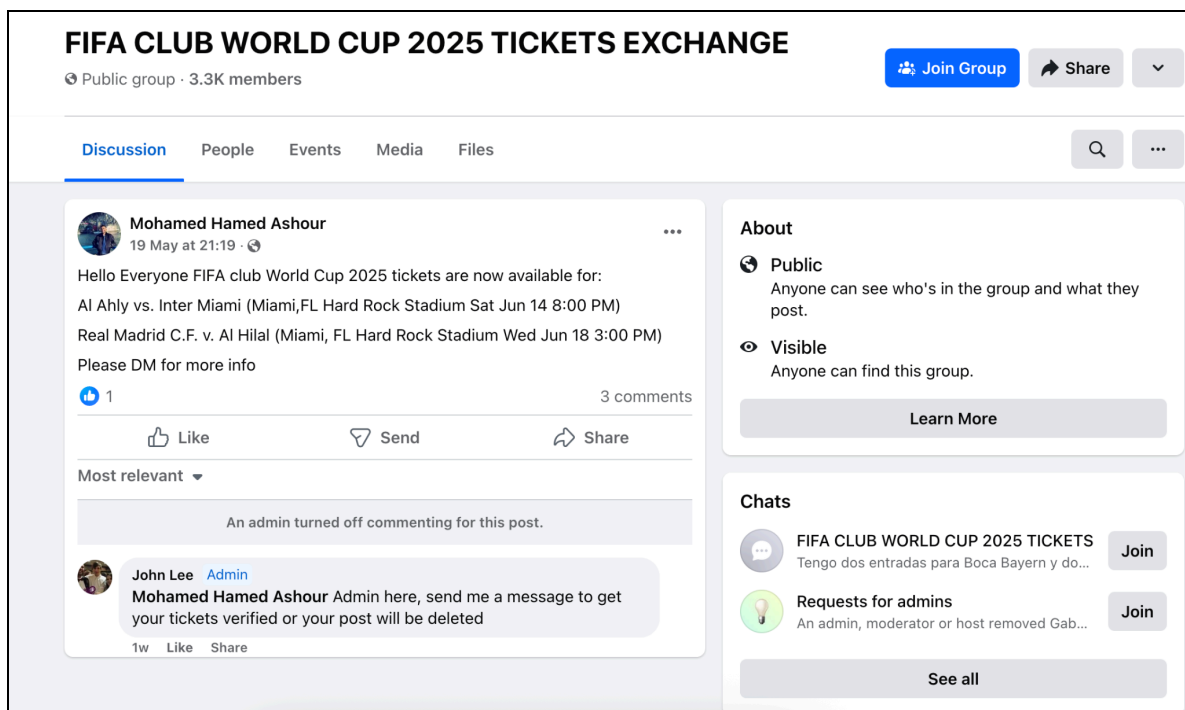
FIFA CLUB WORLD CUP 2025 TICKETS EXCHANGE

Public group · 3.3K members

Join Group
Share

Discussion
People
Events
Media
Files

Mohamed Hamed Ashour
19 May at 21:19 ·

Hello Everyone FIFA club World Cup 2025 tickets are now available for:

Al Ahly vs. Inter Miami (Miami,FL Hard Rock Stadium Sat Jun 14 8:00 PM)

Real Madrid C.F. v. Al Hilal (Miami, FL Hard Rock Stadium Wed Jun 18 3:00 PM)

Please DM for more info

1
3 comments

Like
Send
Share

Most relevant

An admin turned off commenting for this post.

John Lee Admin
Mohamed Hamed Ashour Admin here, send me a message to get your tickets verified or your post will be deleted

1w Like Share

About

Public
Anyone can see who's in the group and what they post.

Visible
Anyone can find this group.

Learn More

Chats

FIFA CLUB WORLD CUP 2025 TICKETS
Tengo dos entradas para Boca Bayern y do...
Join

Requests for admins
An admin, moderator or host removed Gab...
Join

See all